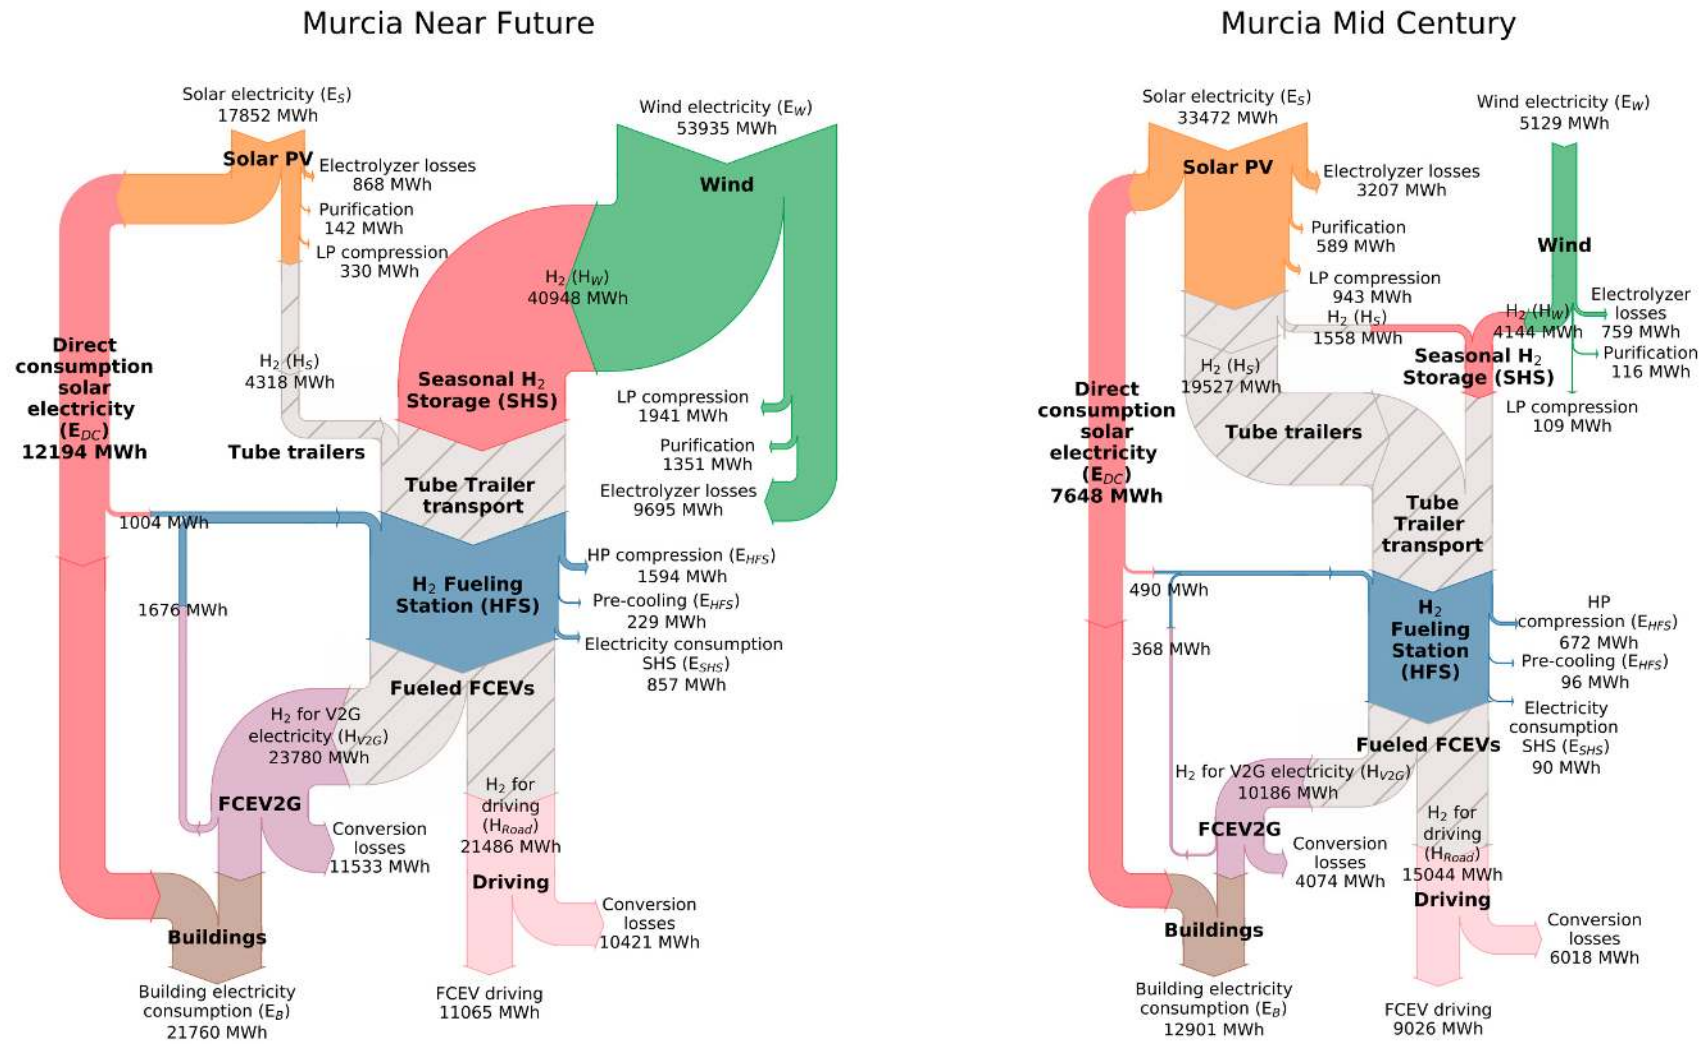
Murcia Near Future

Solar electricity ($E_S$)
17852 MWh

Solar PV

Electrolyzer losses
868 MWh

Purification
142 MWh

LP compression
330 MWh

Wind electricity ($E_W$)
53935 MWh

Wind

$H_2$ ($H_W$)
40948 MWh

Direct consumption solar electricity ($E_{DC}$)
12194 MWh

$H_2$ ($H_S$)
4318 MWh

Seasonal $H_2$ Storage (SHS)

LP compression
1941 MWh

Purification
1351 MWh

Tube trailers

Tube Trailer transport

Electrolyzer losses
9695 MWh

1004 MWh

HP compression ($E_{HFS}$)
1594 MWh

$H_2$ Fueling Station (HFS)

Pre-cooling ($E_{HFS}$)
229 MWh

1676 MWh

Electricity consumption SHS ($E_{SHS}$)
857 MWh

Fueled FCEVs

$H_2$ for V2G electricity ($H_{V2G}$)
23780 MWh

$H_2$ for driving ($H_{Road}$)
21486 MWh

FCEV2G

Conversion losses
11533 MWh

Driving

Conversion losses
10421 MWh

Buildings

Building electricity consumption ($E_B$)
21760 MWh

FCEV driving
11065 MWh

Murcia Mid Century

Solar electricity ($E_S$)
33472 MWh

Wind electricity ($E_W$)
5129 MWh

Solar PV

Electrolyzer losses
3207 MWh

Purification
589 MWh

Wind

LP compression
943 MWh

$H_2$ ($H_W$)
4144 MWh

Electrolyzer losses
759 MWh

$H_2$ ($H_S$)
1558 MWh

Purification
116 MWh

Seasonal $H_2$ Storage (SHS)

Direct consumption solar electricity ($E_{DC}$)
7648 MWh

$H_2$ ($H_S$)
19527 MWh

LP compression
109 MWh

Tube trailers

Tube Trailer transport

490 MWh

HP compression ($E_{HFS}$)
672 MWh

$H_2$ Fueling Station (HFS)

368 MWh

Pre-cooling ($E_{HFS}$)
96 MWh

Electricity consumption SHS ($E_{SHS}$)
90 MWh

Fueled FCEVs

$H_2$ for V2G electricity ($H_{V2G}$)
10186 MWh

FCEV2G

Conversion losses
4074 MWh

$H_2$ for driving ($H_{Road}$)
15044 MWh

Driving

Conversion losses
6018 MWh

Buildings

Building electricity consumption ($E_B$)
12901 MWh

FCEV driving
9026 MWh